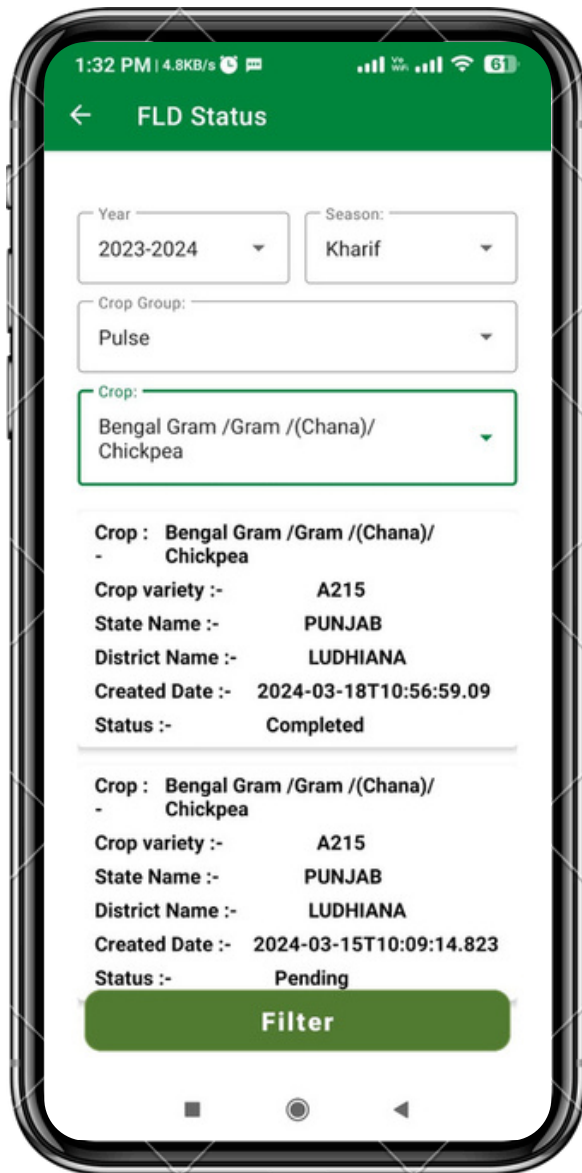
1:32 PM | 4.8KB/s

61

←  FLD Status

Year
2023-2024

Season:
Kharif

Crop Group:
Pulse

Crop:
Bengal Gram /Gram /(Chana)/ Chickpea

Crop :- Bengal Gram /Gram /(Chana)/ Chickpea
Crop variety :- A215
State Name :- PUNJAB
District Name :- LUDHIANA
Created Date :- 2024-03-18T10:56:59.09
Status :- Completed

Crop :- Bengal Gram /Gram /(Chana)/ Chickpea
Crop variety :- A215
State Name :- PUNJAB
District Name :- LUDHIANA
Created Date :- 2024-03-15T10:09:14.823
Status :- Pending

Filter